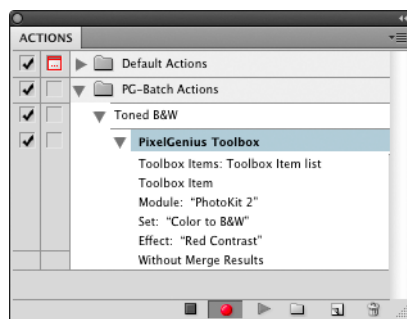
ACTIONS

Default Actions

PG-Batch Actions

Toned B&W

PixelGenius Toolbox

Toolbox Items: Toolbox Item list

Toolbox Item

Module: "PhotoKit 2"

Set: "Color to B&W"

Effect: "Red Contrast"

Without Merge Results